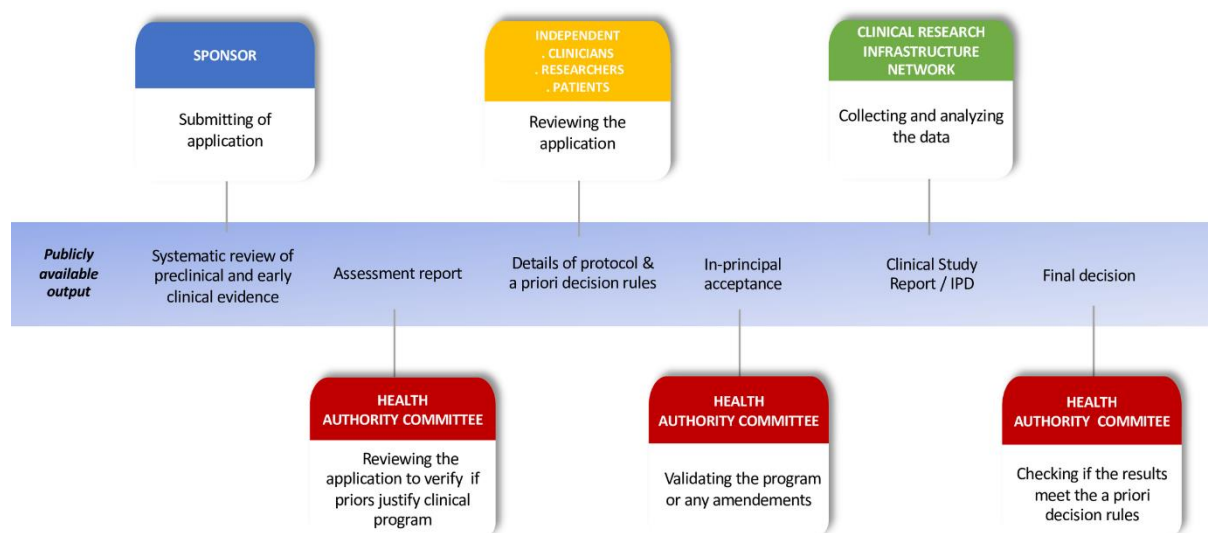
SPONSOR

Submitting of application

INDEPENDENT
. CLINICIANS
. RESEARCHERS
. PATIENTS

Reviewing the application

CLINICAL RESEARCH INFRASTRUCTURE NETWORK

Collecting and analyzing the data

Publicly available output

Systematic review of preclinical and early clinical evidence

Assessment report

Details of protocol & a priori decision rules

In-principal acceptance

Clinical Study Report / IPD

Final decision

HEALTH AUTHORITY COMMITTEE

Reviewing the application to verify if priors justify clinical program

HEALTH AUTHORITY COMMITTEE

Validating the program or any amendements

HEALTH AUTHORITY COMMITEE

Checking if the results meet the a priori decision rules